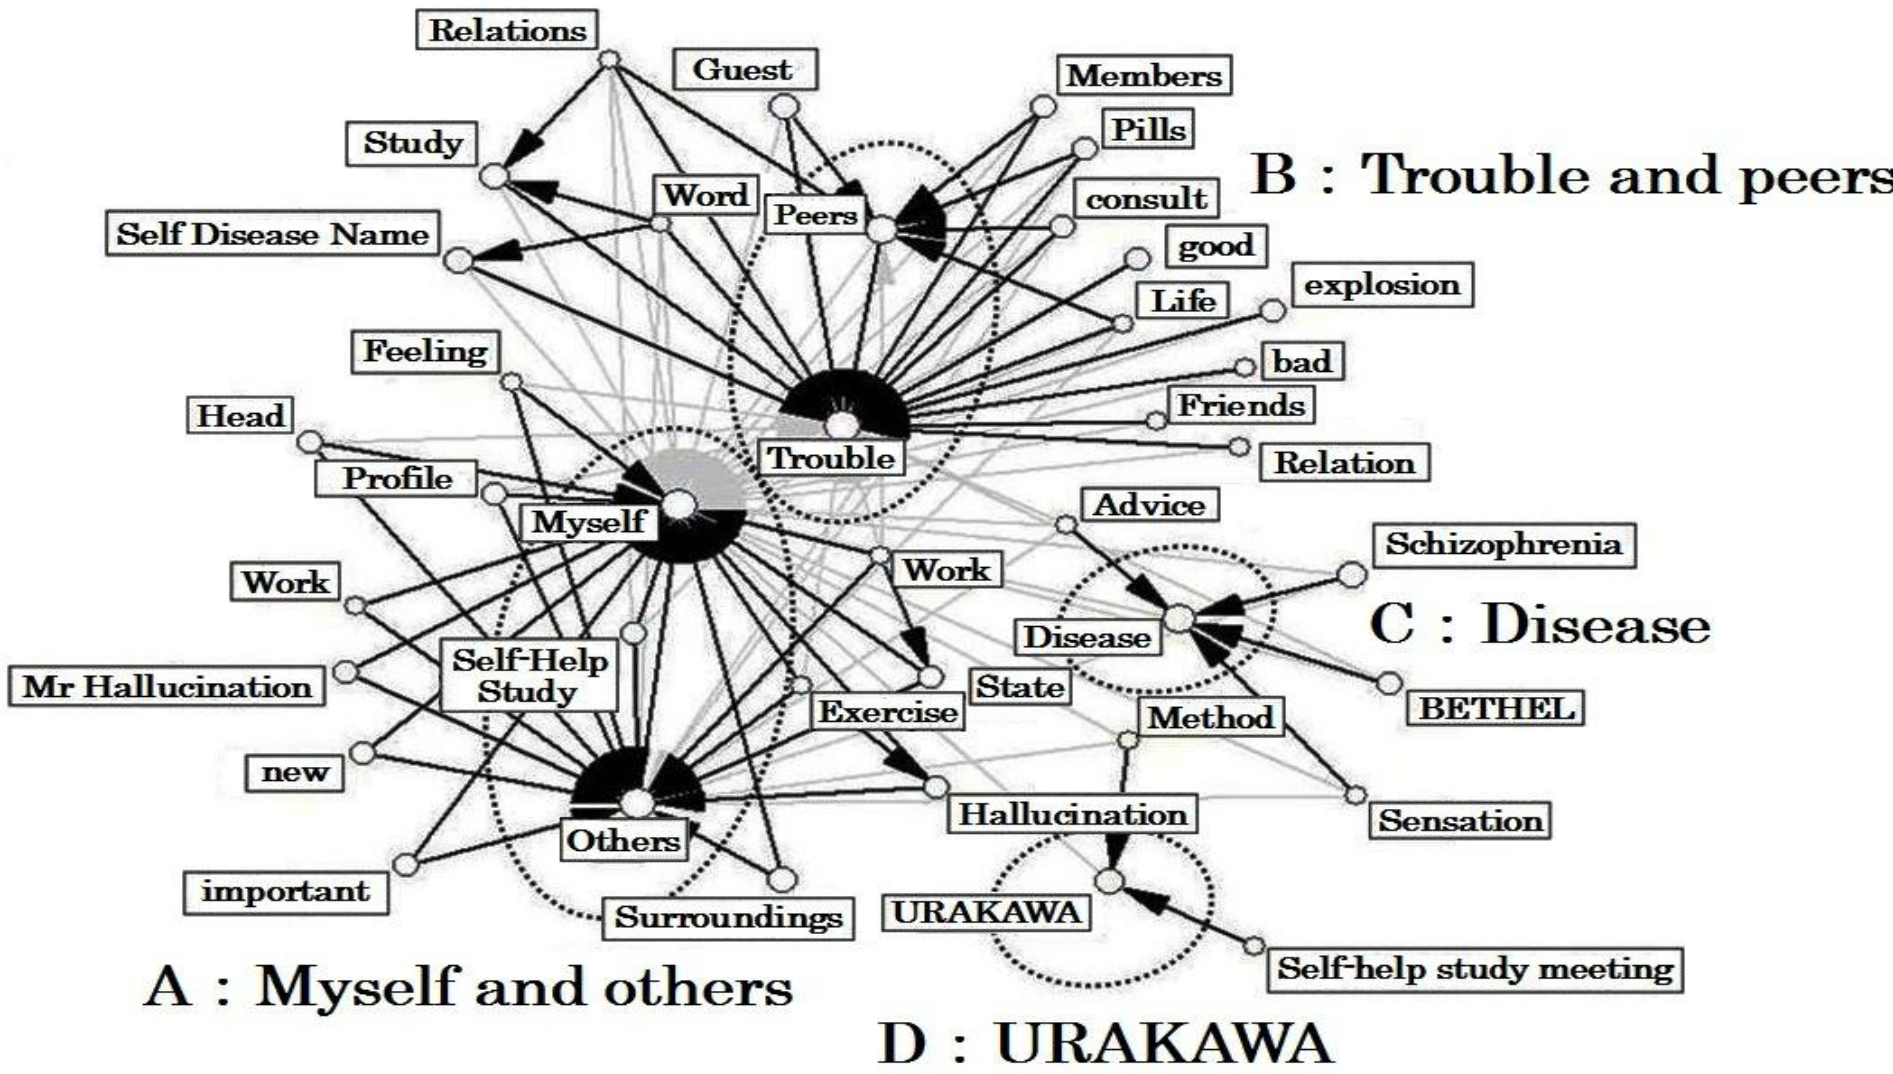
Relations
Guest
Members
Pills
Study
B : Trouble and peers
Word
Peers
consult
Self Disease Name
good
explosion
Life
Feeling
bad
Head
Friends
Trouble
Relation
Profile
Advice
Myself
Schizophrenia
Work
Work
C : Disease
Disease
Self-Help Study
Mr Hallucination
State
BETHEL
Exercise
Method
new
Hallucination
Sensation
Others
important
Surroundings
URAKAWA
Self-help study meeting
A : Myself and others
D : URAKAWA